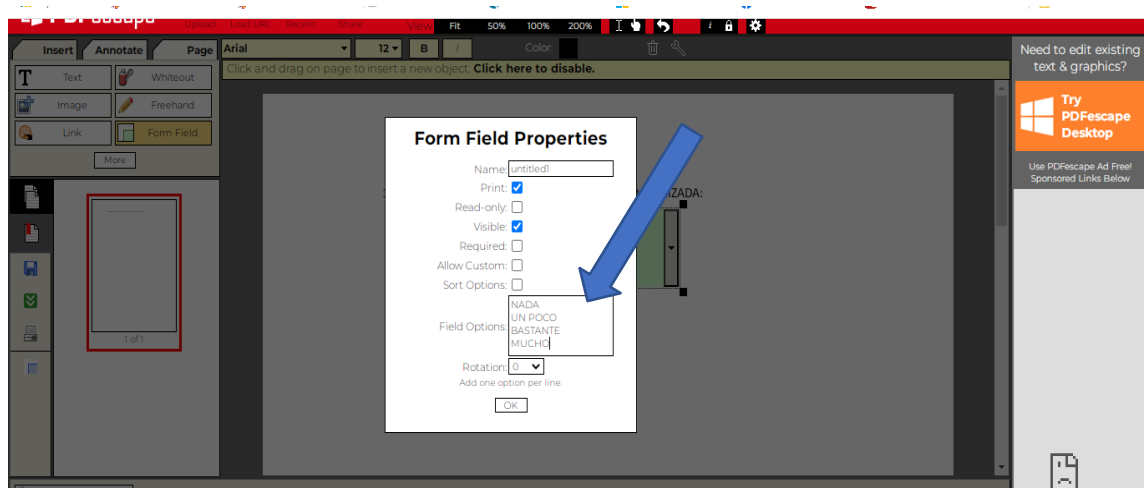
View Fit 50% 100% 200%

Insert Annotate Page

Text Whiteout
Image Freehand
Link Form Field
More

Arial 12 B I Color:

Click and drag on page to insert a new object. Click here to disable.

1 of 1

ZADA:

Form Field Properties

Name: untitled1
Print:
Read-only:
Visible:
Required:
Allow Custom:
Sort Options:
Field Options: NADA
UN POCO
BASTANTE
MUCHO
Rotation: 0
Add one option per line.
OK

Need to edit existing text & graphics?

Try PDFescape Desktop

Use PDFescape Ad Free!
Sponsored Links Below